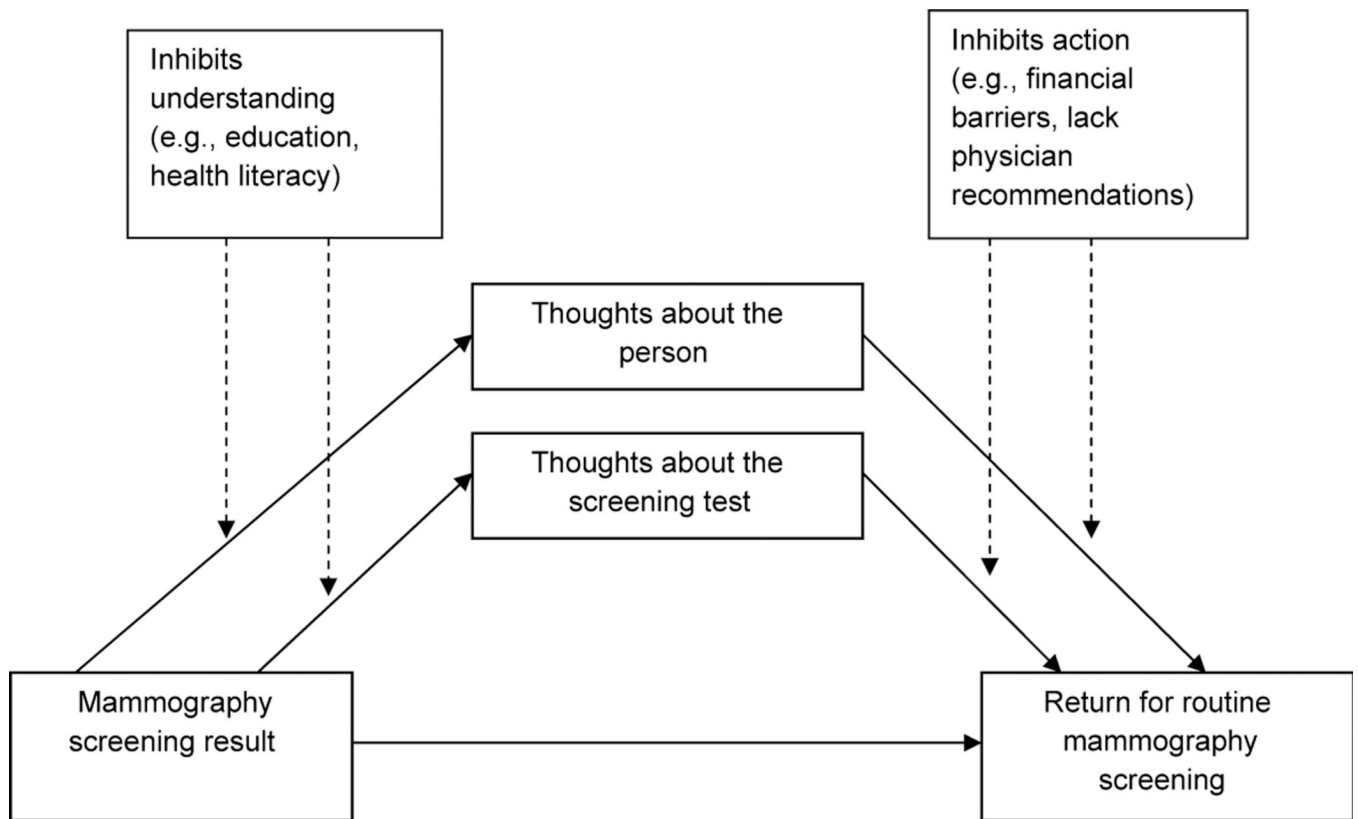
Inhibits understanding (e.g., education, health literacy)

Inhibits action (e.g., financial barriers, lack physician recommendations)

Thoughts about the person

Thoughts about the screening test

Mammography screening result

Return for routine mammography screening